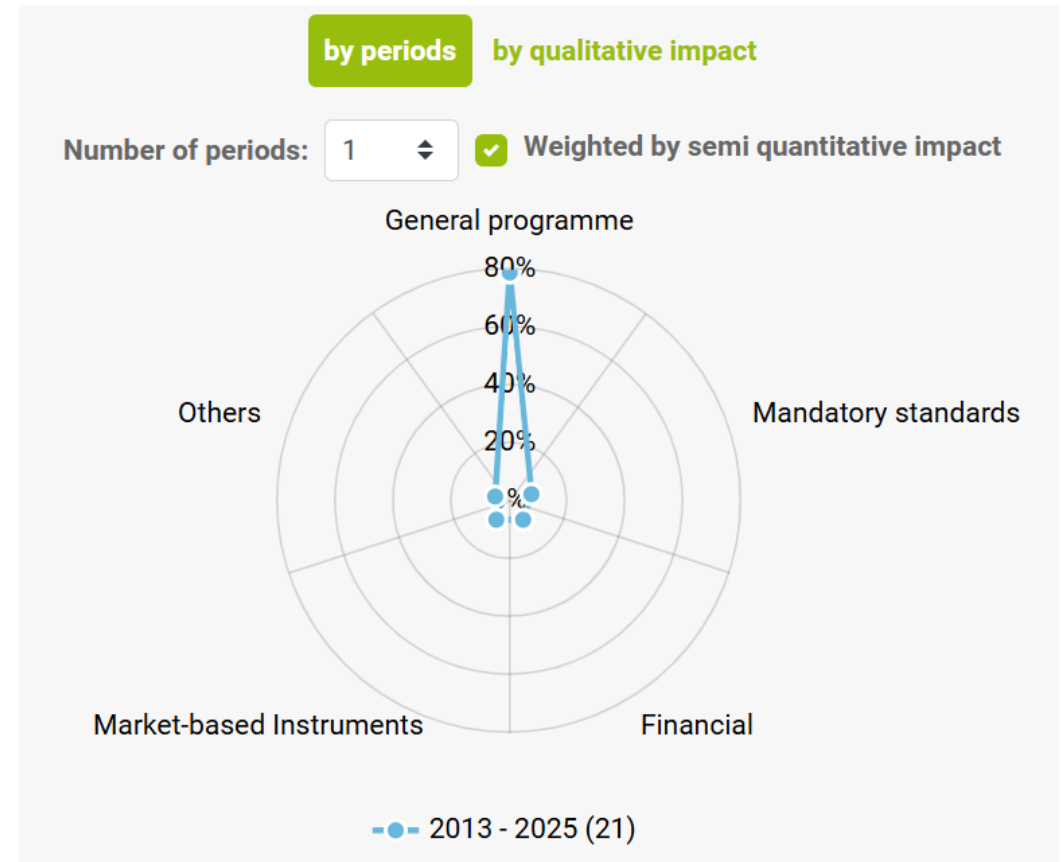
by periods by qualitative impact

Number of periods: 1

Weighted by semi quantitative impact

General programme

80%

60%

40%

20%

0%

Mandatory standards

Others

Market-based Instruments

Financial

2013 - 2025 (21)